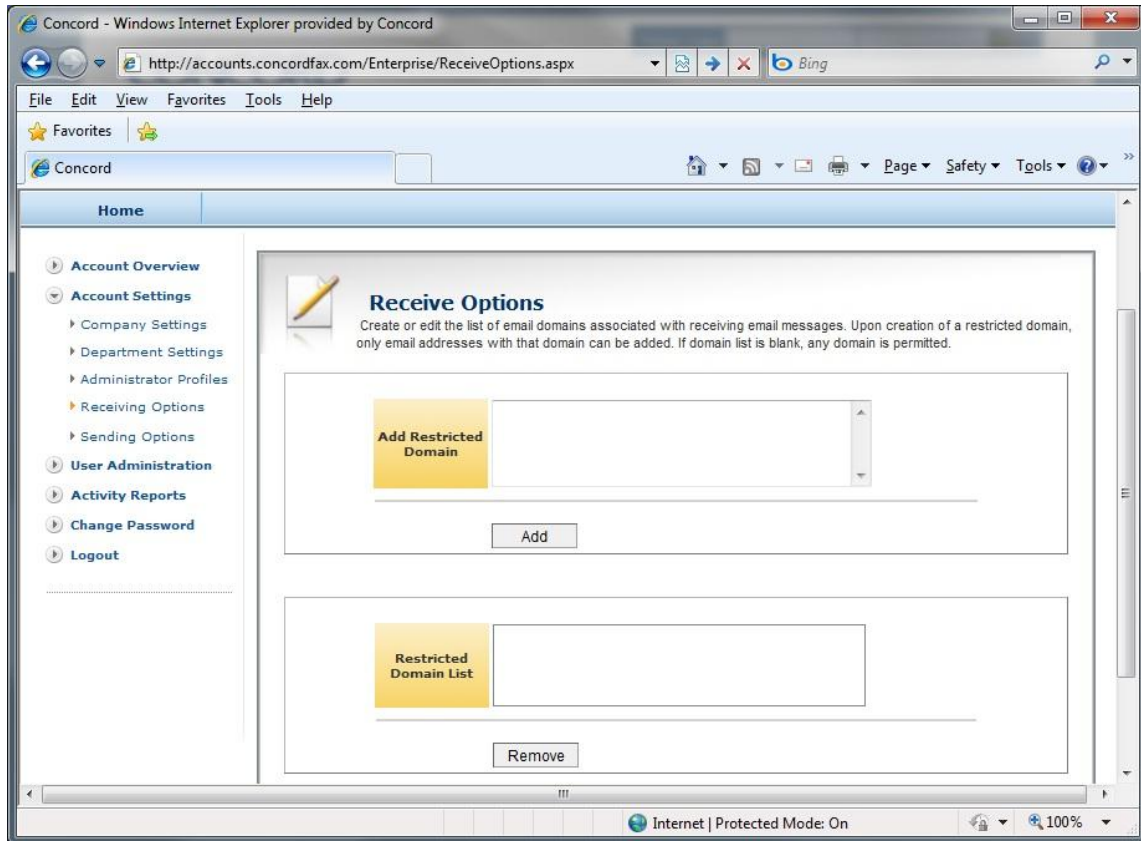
Concord - Windows Internet Explorer provided by Concord

http://accounts.concordfax.com/Enterprise/ReceiveOptions.aspx

Bing

File Edit View Favorites Tools Help

Favorites

Concord

Page ▾ Safety ▾ Tools ▾

Home

Account Overview
Account Settings
Company Settings
Department Settings
Administrator Profiles
Receiving Options
Sending Options
User Administration
Activity Reports
Change Password
Logout

Receive Options

Create or edit the list of email domains associated with receiving email messages. Upon creation of a restricted domain, only email addresses with that domain can be added. If domain list is blank, any domain is permitted.

Add Restricted Domain

Add

Restricted Domain List

Remove

Internet | Protected Mode: On

100%